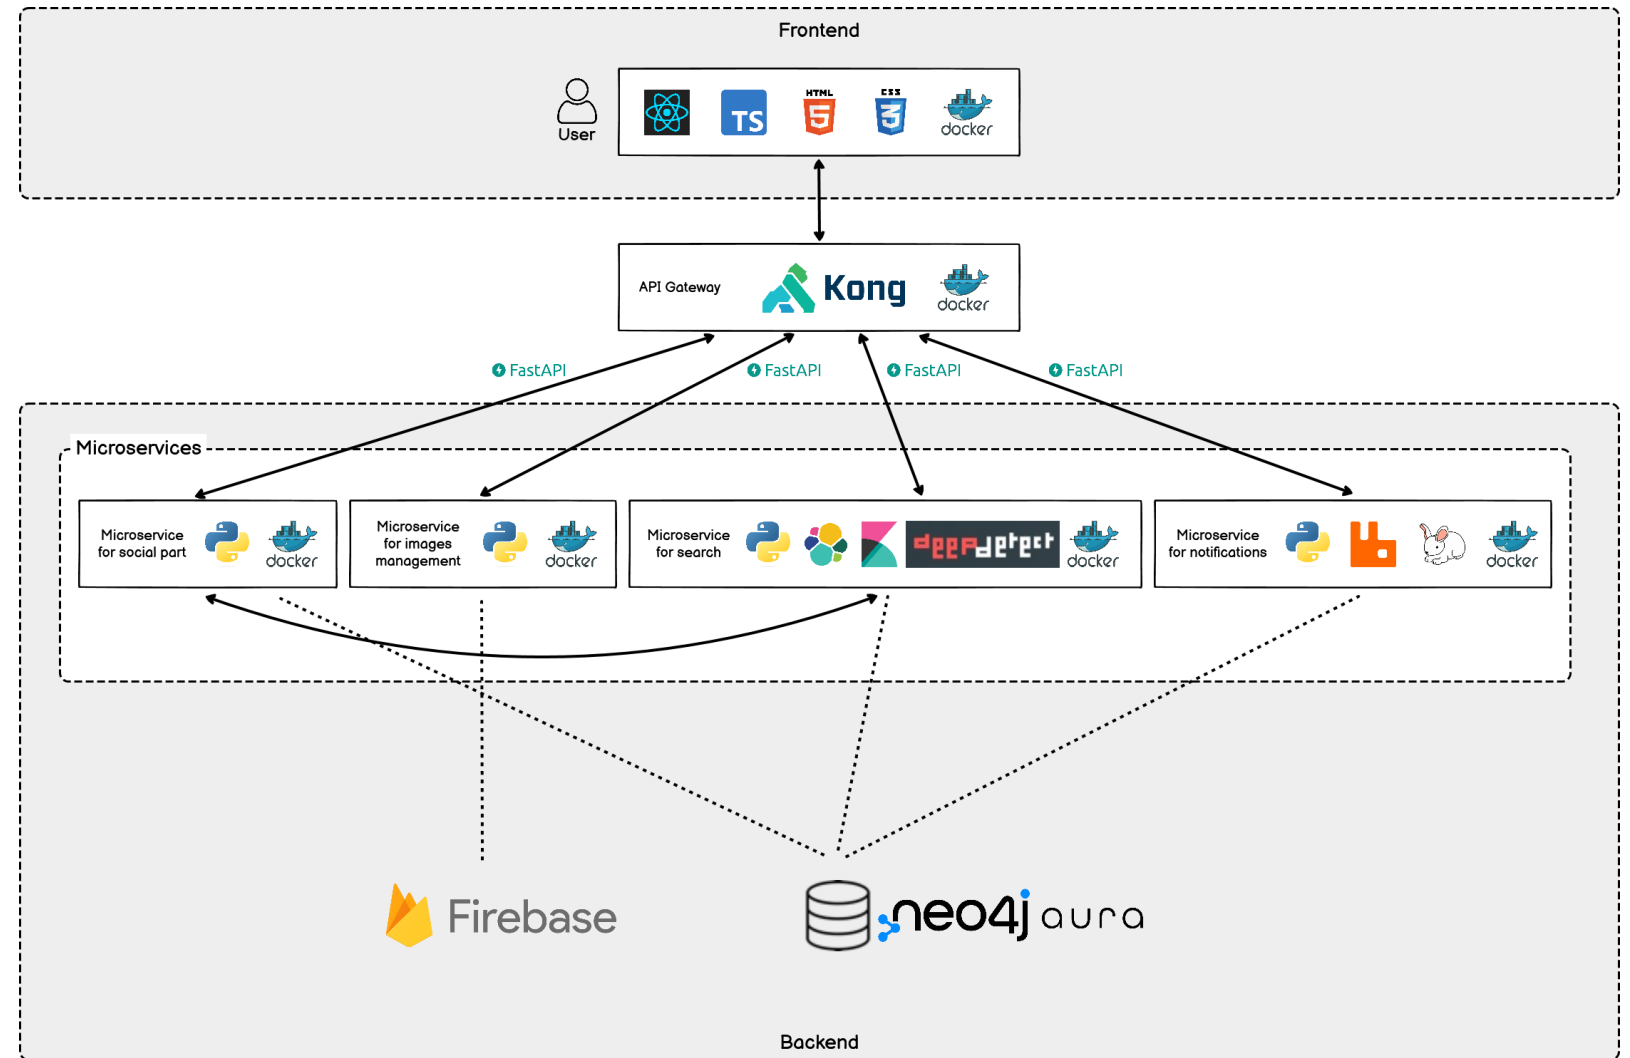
Frontend

User

TS

HTML 5

CSS 3

docker

API Gateway

Kong

docker

FastAPI

FastAPI

FastAPI

FastAPI

Microservices

Microservice for social part

docker

Microservice for images management

docker

Microservice for search

deepdetect

docker

Microservice for notifications

docker

Firebase

neo4j aura

Backend